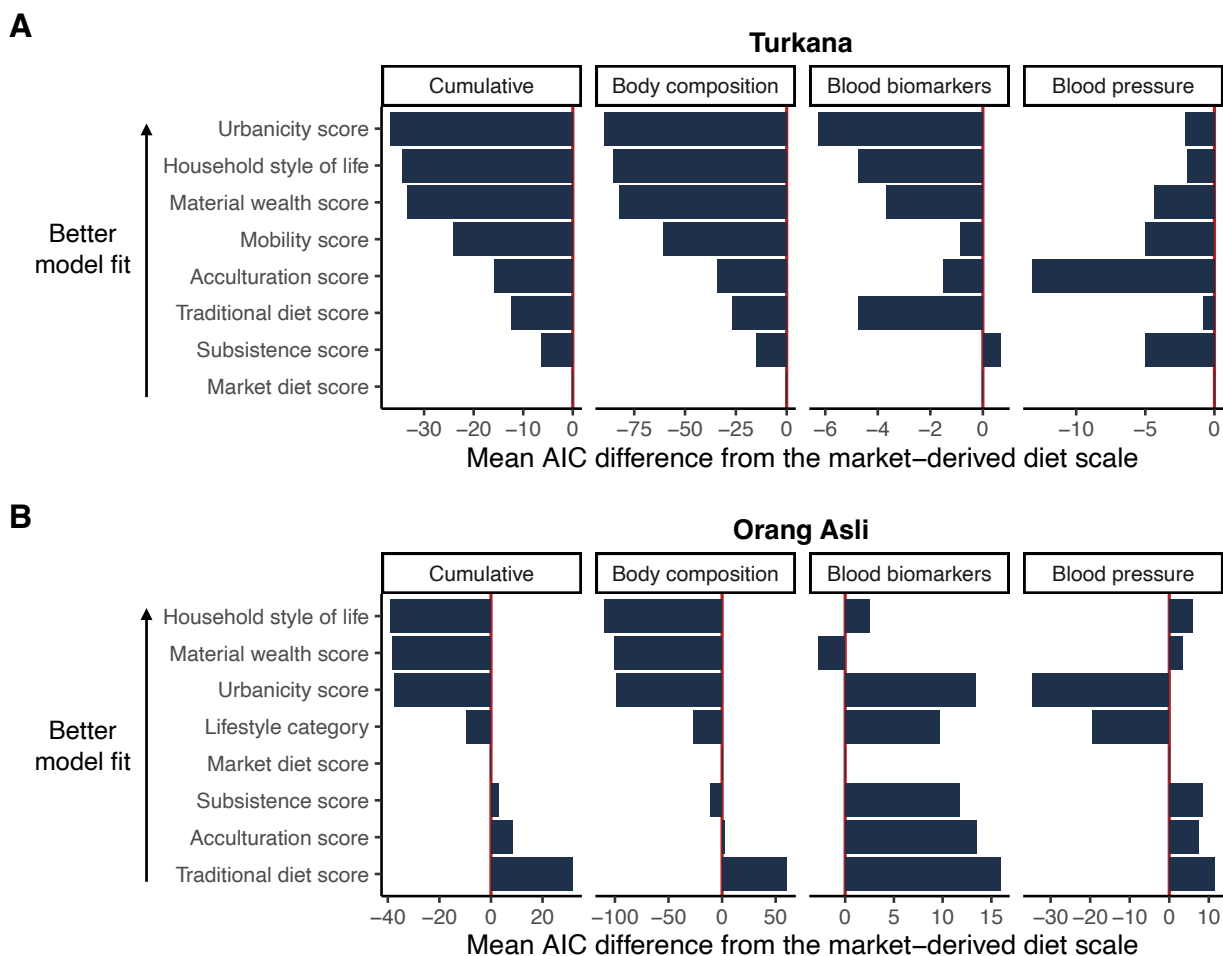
A

Turkana

Cumulative

Body composition

Blood biomarkers

Blood pressure

Better model fit

Urbanicity score
Household style of life
Material wealth score
Mobility score
Acculturation score
Traditional diet score
Subsistence score
Market diet score

−30 −20 −10 0

−75 −50 −25 0

−6 −4 −2 0

−10 −5 0

Mean AIC difference from the market−derived diet scale

B

Orang Asli

Cumulative

Body composition

Blood biomarkers

Blood pressure

Better model fit

Household style of life
Material wealth score
Urbanicity score
Lifestyle category
Market diet score
Subsistence score
Acculturation score
Traditional diet score

−40 −20 0 20

−100 −50 0 50

0 5 10 15

−30 −20 −10 0 10

Mean AIC difference from the market−derived diet scale